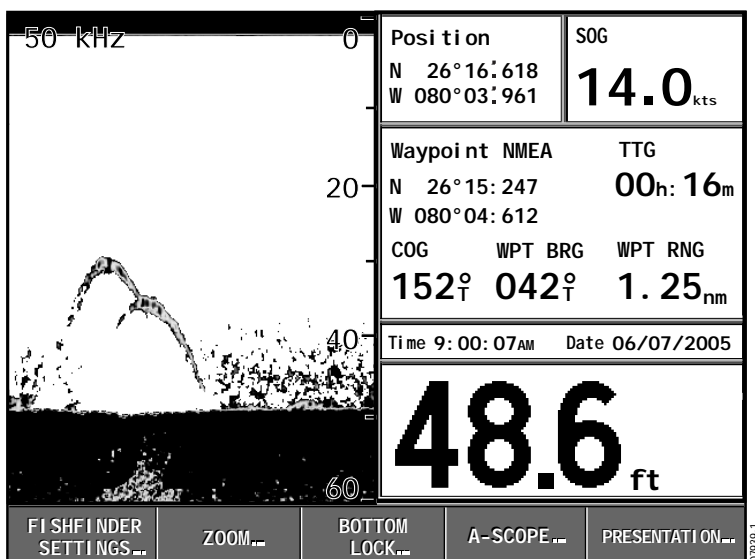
50 kHz

0

20

40

60

Position
N 26°16.618
W 080°03.961

SOG
14.0kts

Waypoint NMEA
N 26°15.247
W 080°04.612

TTG
00h:16m

COG
152°T

WPT BRG
042°T

WPT RNG
1.25nm

Time 9:00:07AM

Date 06/07/2005

48.6ft

FISHFINDER SETTINGS

ZOOM

BOTTOM LOCK

A-SCOPE

PRESENTATION

D8230-1